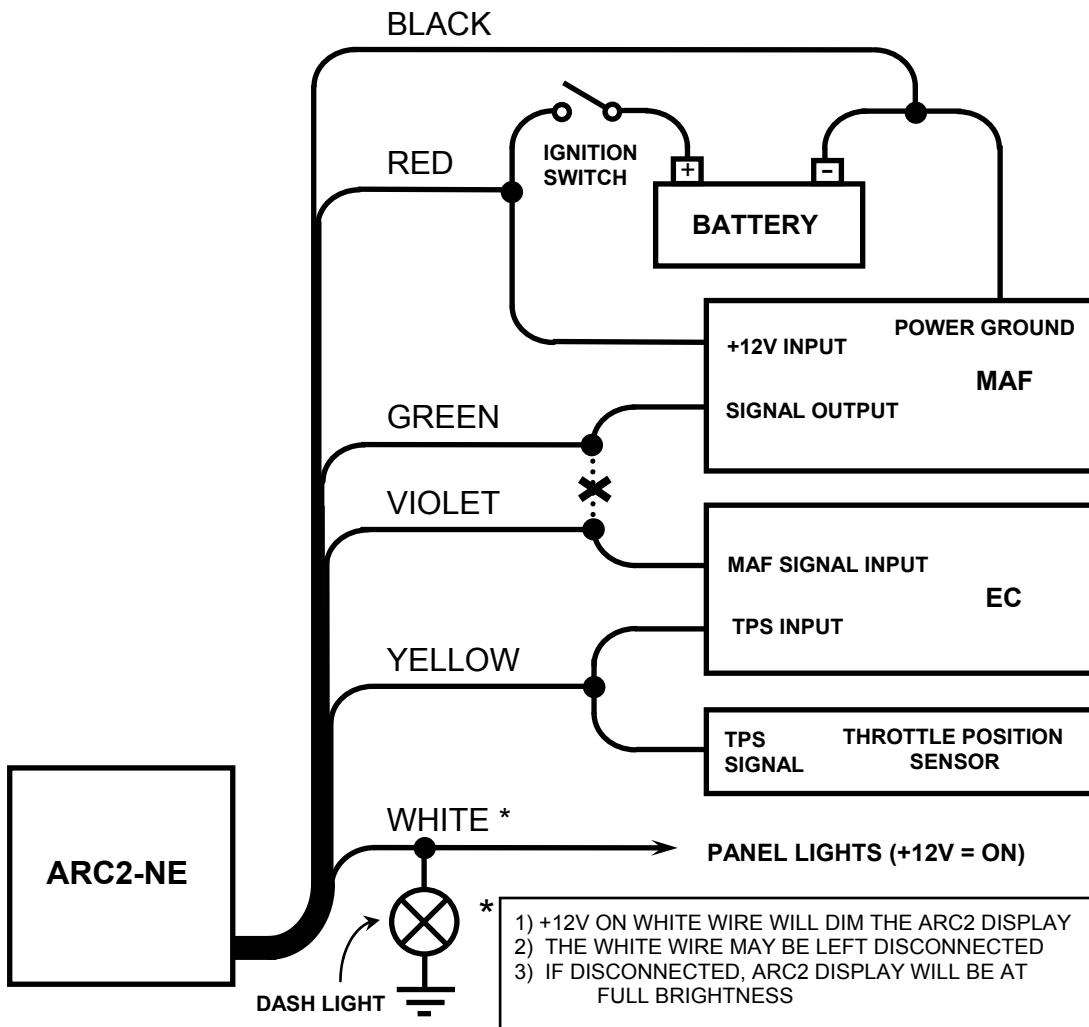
BLACK

RED

IGNITION SWITCH

+

-

BATTERY

+12V INPUT

POWER GROUND

MAF

GREEN

SIGNAL OUTPUT

VIOLET

MAF SIGNAL INPUT

EC

TPS INPUT

YELLOW

TPS SIGNAL

THROTTLE POSITION SENSOR

WHITE *

ARC2-NE

PANEL LIGHTS (+12V = ON)

DASH LIGHT

*

1) +12V ON WHITE WIRE WILL DIM THE ARC2 DISPLAY
2) THE WHITE WIRE MAY BE LEFT DISCONNECTED
3) IF DISCONNECTED, ARC2 DISPLAY WILL BE AT FULL BRIGHTNESS